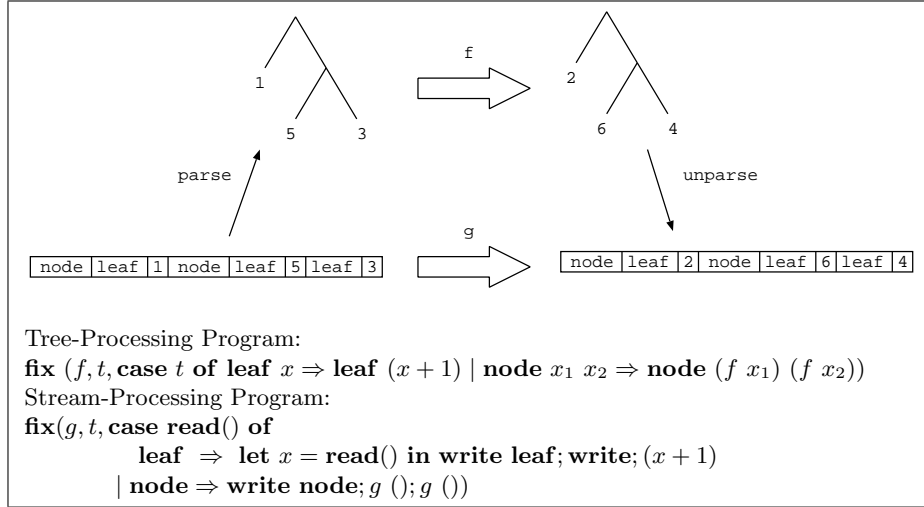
1

5

3

f

2

6

4

parse

unparse

g

| node | leaf | 1 | node | leaf | 5 | leaf | 3 |
|---|---|---|---|---|---|---|---|

| node | leaf | 2 | node | leaf | 6 | leaf | 4 |
|---|---|---|---|---|---|---|---|

Tree-Processing Program:
**fix** $(f, t,$ **case** $t$ **of leaf** $x \Rightarrow$ **leaf** $(x+1)$ | **node** $x_1\ x_2 \Rightarrow$ **node** $(f\ x_1)\ (f\ x_2))$
Stream-Processing Program:
**fix**$(g, t,$ **case read**() **of**
**leaf** $\Rightarrow$ **let** $x =$ **read**() **in write leaf**; **write**; $(x+1)$
| **node** $\Rightarrow$ **write node**; $g$ (); $g$ ())